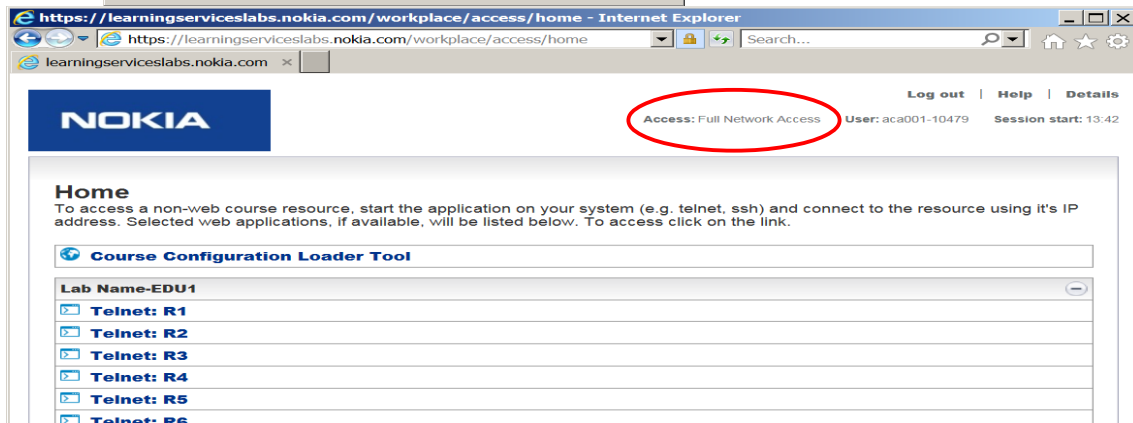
https://learningserviceslabs.nokia.com/workplace/access/home - Internet Explorer

https://learningserviceslabs.nokia.com/workplace/access/home

Search...

learningserviceslabs.nokia.com ×

NOKIA

Log out | Help | Details

Access: Full Network Access User: aca001-10479 Session start: 13:42

Home
To access a non-web course resource, start the application on your system (e.g. telnet, ssh) and connect to the resource using it's IP address. Selected web applications, if available, will be listed below. To access click on the link.

Course Configuration Loader Tool

Lab Name-EDU1

Telnet: R1

Telnet: R2

Telnet: R3

Telnet: R4

Telnet: R5

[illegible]